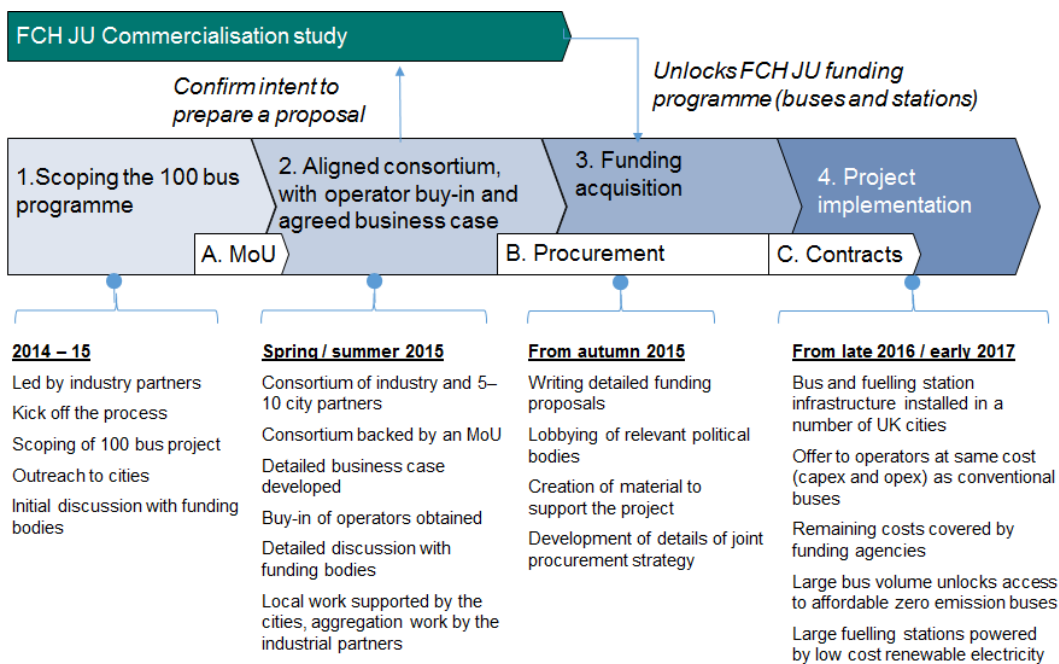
FCH JU Commercialisation study

Confirm intent to prepare a proposal

Unlocks FCH JU funding programme (buses and stations)

1.Scoping the 100 bus programme

2. Aligned consortium, with operator buy-in and agreed business case

3. Funding acquisition

4. Project implementation

A. MoU

B. Procurement

C. Contracts

2014 – 15

Led by industry partners

Kick off the process

Scoping of 100 bus project

Outreach to cities

Initial discussion with funding bodies

Spring / summer 2015

Consortium of industry and 5–10 city partners

Consortium backed by an MoU

Detailed business case developed

Buy-in of operators obtained

Detailed discussion with funding bodies

Local work supported by the cities, aggregation work by the industrial partners

From autumn 2015

Writing detailed funding proposals

Lobbying of relevant political bodies

Creation of material to support the project

Development of details of joint procurement strategy

From late 2016 / early 2017

Bus and fuelling station infrastructure installed in a number of UK cities

Offer to operators at same cost (capex and opex) as conventional buses

Remaining costs covered by funding agencies

Large bus volume unlocks access to affordable zero emission buses

Large fuelling stations powered by low cost renewable electricity